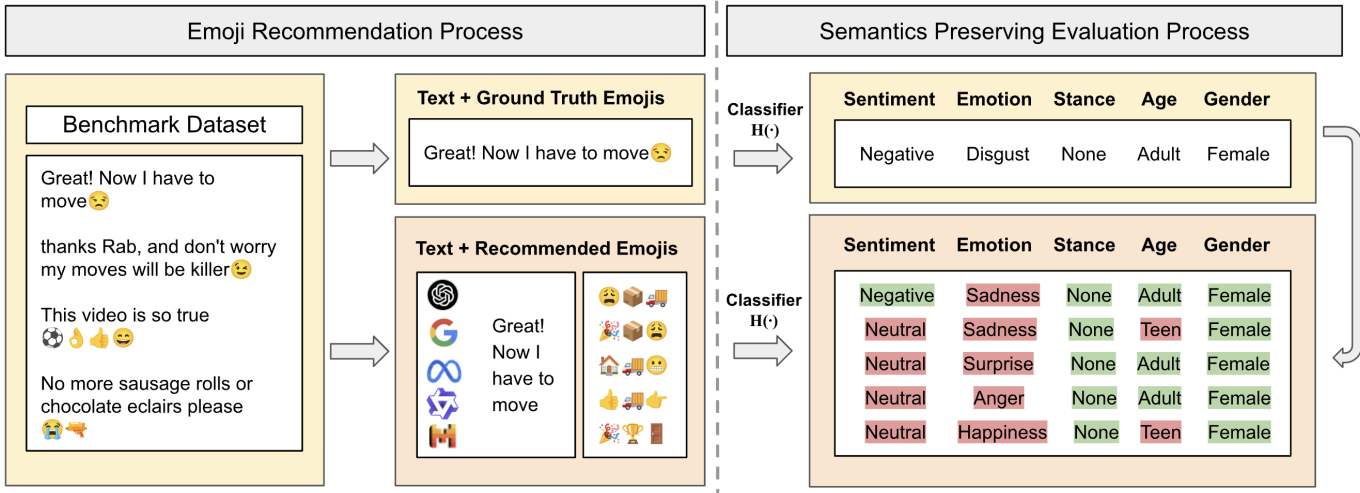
Emoji Recommendation Process

Semantics Preserving Evaluation Process

Benchmark Dataset

Great! Now I have to move😒

thanks Rab, and don't worry my moves will be killer😉

This video is so true ⚽👌👍😄

No more sausage rolls or chocolate eclairs please 😭🔫

Text + Ground Truth Emojis

Great! Now I have to move😒

Text + Recommended Emojis

Great! Now I have to move

😩📦🚚
🎉📦😩
🏠🚚😬
👍🚚👉
🎉🏆🚪

Classifier H(·)

Classifier H(·)

| Sentiment | Emotion | Stance | Age | Gender |
|---|---|---|---|---|
| Negative | Disgust | None | Adult | Female |

| Sentiment | Emotion | Stance | Age | Gender |
|---|---|---|---|---|
| Negative | Sadness | None | Adult | Female |
| Neutral | Sadness | None | Teen | Female |
| Neutral | Surprise | None | Adult | Female |
| Neutral | Anger | None | Adult | Female |
| Neutral | Happiness | None | Teen | Female |